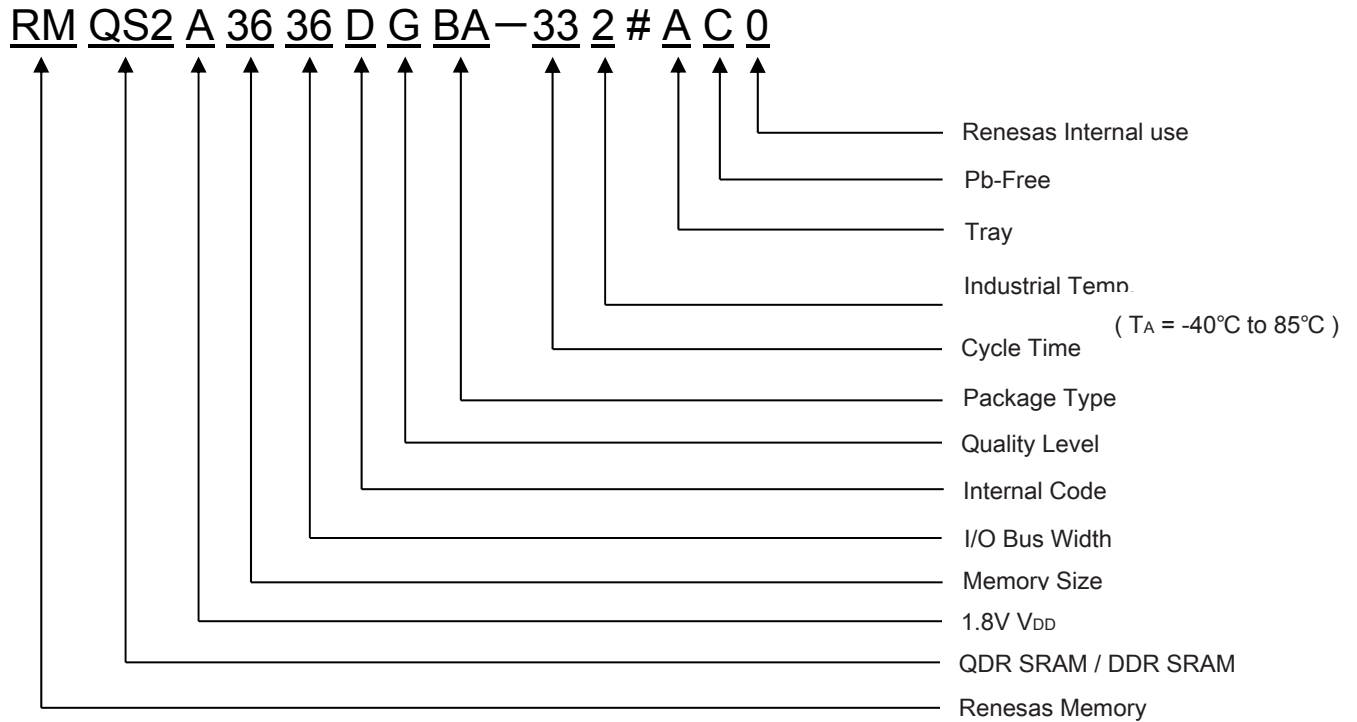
RM QS2 A 36 36 D G BA－33 2 # A C 0

Renesas Internal use

Pb-Free

Tray

Industrial Temp.
( $T_A$ = -40℃ to 85℃ )

Cycle Time

Package Type

Quality Level

Internal Code

I/O Bus Width

Memory Size

1.8V $V_{DD}$

QDR SRAM / DDR SRAM

Renesas Memory